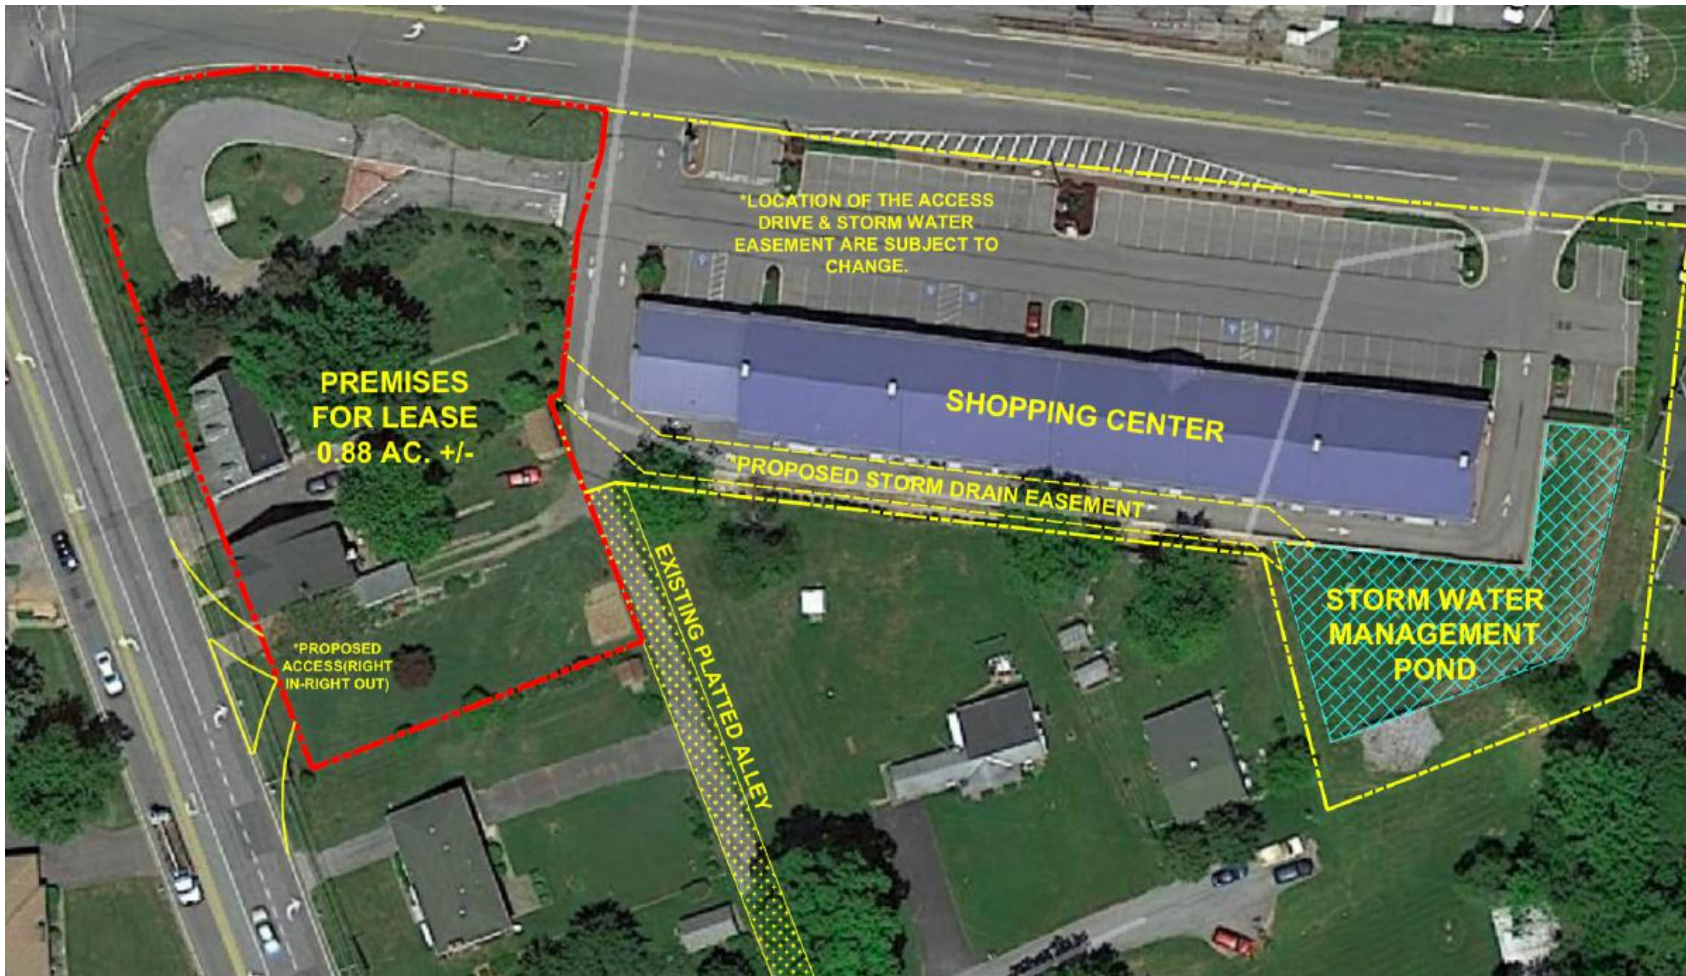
*LOCATION OF THE ACCESS DRIVE & STORM WATER EASEMENT ARE SUBJECT TO CHANGE.

PREMISES FOR LEASE 0.88 AC. +/-

SHOPPING CENTER

*PROPOSED STORM DRAIN EASEMENT

EXISTING PLATTED ALLEY

STORM WATER MANAGEMENT POND

*PROPOSED ACCESS(RIGHT IN-RIGHT OUT)